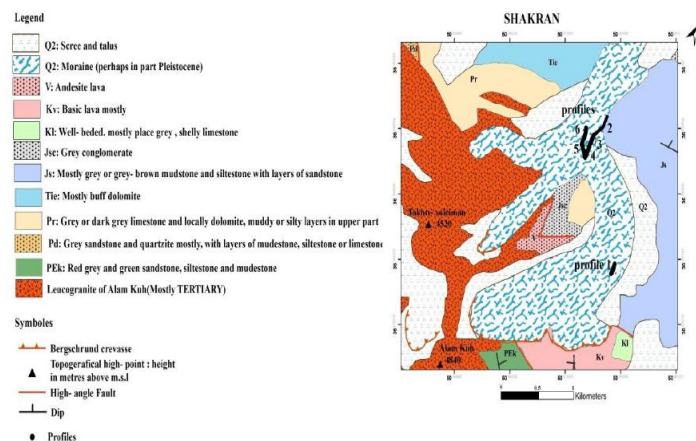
Legend

Q2: Scree and talus

Q2: Moraine (perhaps in part Pleistocene)

V: Andesite lava

Kv: Basic lava mostly

Kl: Well- beded. mostly place grey , shelly limestone

Jse: Grey conglomerate

Js: Mostly grey or grey- brown mudstone and siltestone with layers of sandstone

Tie: Mostly buff dolomite

Pr: Grey or dark grey limestone and locally dolomite, muddy or silty layers in upper part

Pd: Grey sandstone and quartzite mostly, with layers of mudestone, siltestone or limestone

PEk: Red grey and green sandstone, siltestone and mudestone

Leucogranite of Alam Kuh(Mostly TERTIARY)

Symboles

Bergschrund crevasse

Topogerafical high- point : height in metres above m.s.l

High- angle Fault

Dip

Profiles

SHAKRAN

Pd

Pr

Tie

profiles

1

2

3

4

Js

Q2

Q2

Jse

Takht-e-soleiman 4820

profile

Alam Kuh 4840

PEk

Kv

Kl

0 0.5 1

Kilometers